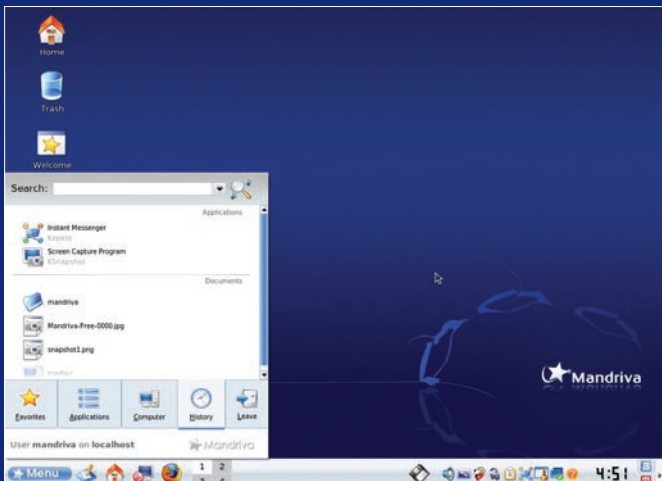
Home

Trash

Welcome

Search:

Applications

Instant Messenger
Kopete

Screen Capture Program
KSnapshot

Documents

mandriva

Mandriva-Free-0000.jpg

snapshot1.png

media/

Favorites Applications Computer History Leave

User mandriva on localhost

Mandriva

Mandriva

Menu

1 2

4:51